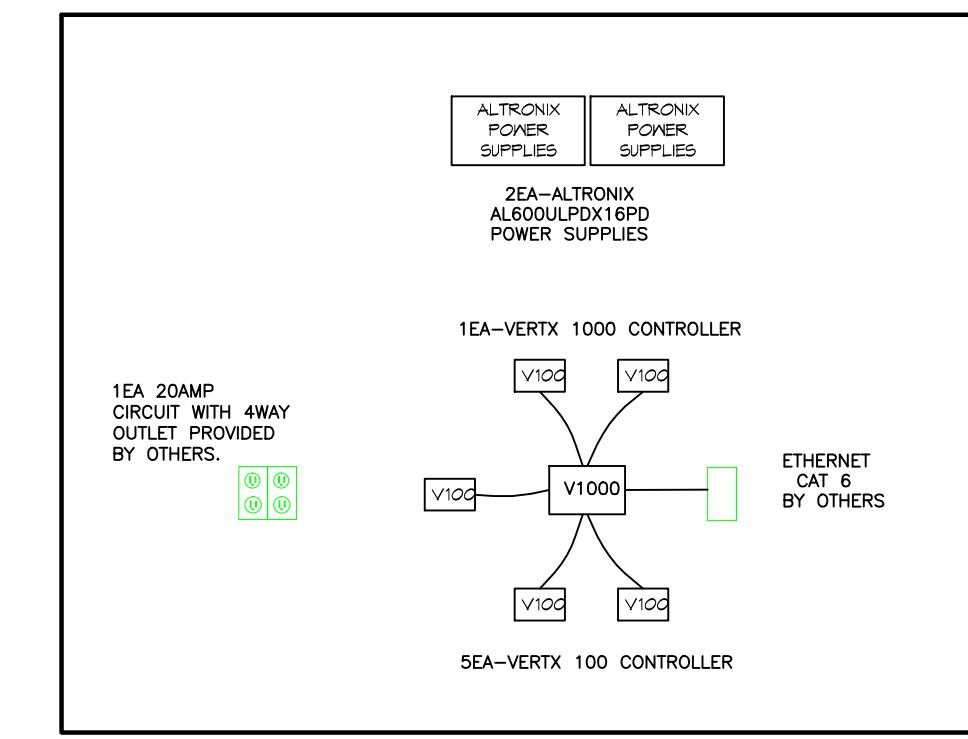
ALTRONIX POWER SUPPLIES

ALTRONIX POWER SUPPLIES

2EA–ALTRONIX AL600ULPDX16PD POWER SUPPLIES

1EA–VERTX 1000 CONTROLLER

V100

V100

1EA 20AMP CIRCUIT WITH 4WAY OUTLET PROVIDED BY OTHERS.

V100

V1000

ETHERNET CAT 6 BY OTHERS

V100

V100

5EA–VERTX 100 CONTROLLER